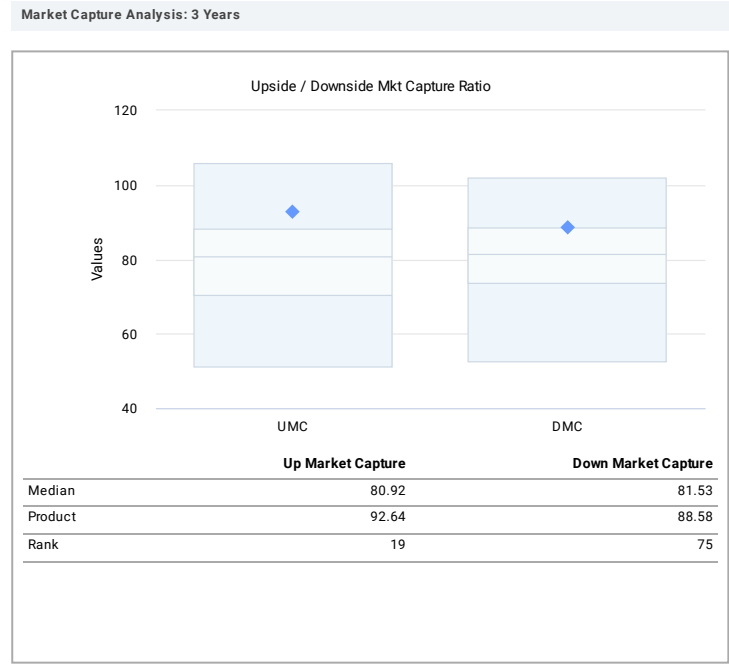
Market Capture Analysis: 3 Years

Upside / Downside Mkt Capture Ratio

120
100
80
60
40

Values

UMC
DMC

| | Up Market Capture | Down Market Capture |
|---|---|---|
| Median | 80.92 | 81.53 |
| Product | 92.64 | 88.58 |
| Rank | 19 | 75 |